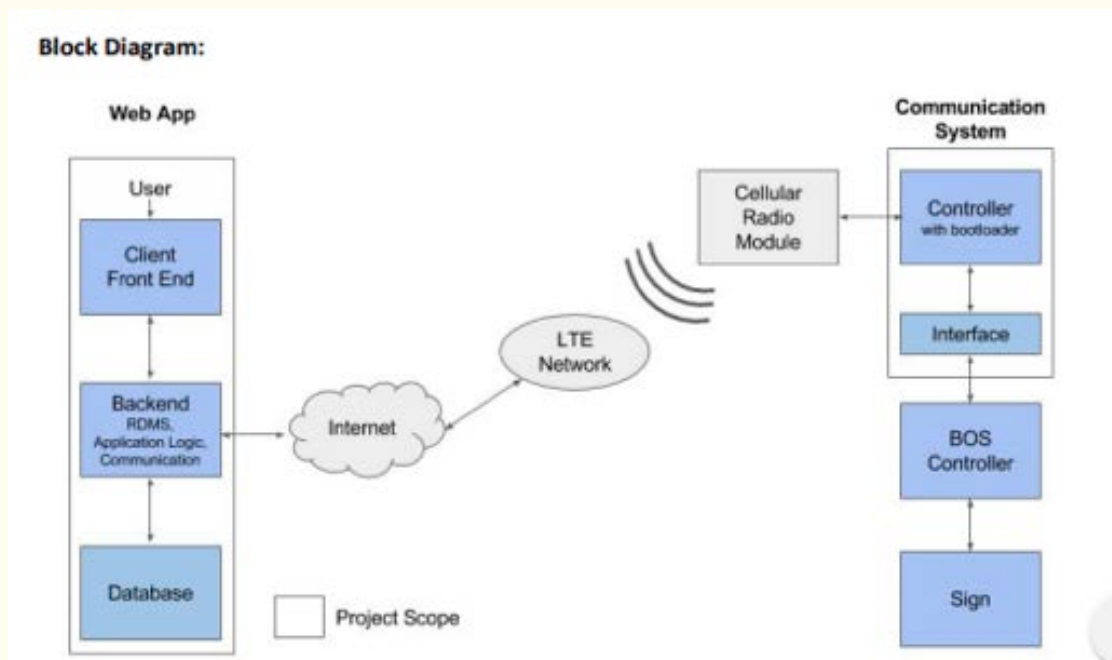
**Block Diagram:**

Web App

User

Client Front End

Backend
RDMS, Application Logic, Communication

Database

Project Scope

Internet

LTE Network

Cellular Radio Module

Communication System

Controller
with bootloader

Interface

BOS Controller

Sign